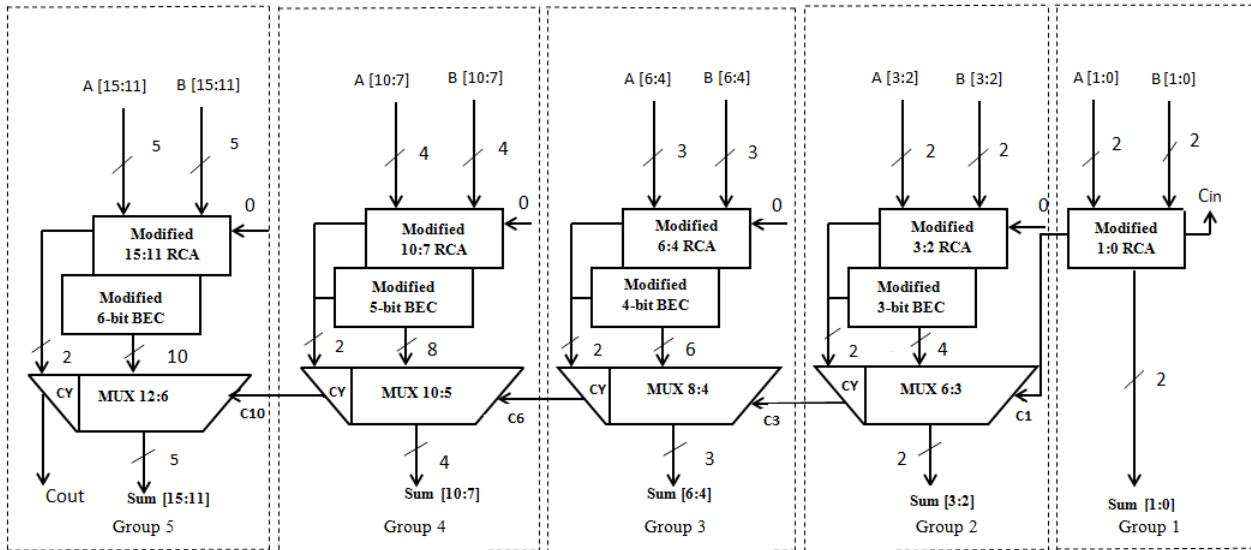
A [15:11] B [15:11]
5 5
0
Modified 15:11 RCA
Modified 6-bit BEC
2 10
CY MUX 12:6
C10
5
Cout
Sum [15:11]
Group 5

A [10:7] B [10:7]
4 4
0
Modified 10:7 RCA
Modified 5-bit BEC
2 8
CY MUX 10:5
C6
4
Sum [10:7]
Group 4

A [6:4] B [6:4]
3 3
0
Modified 6:4 RCA
Modified 4-bit BEC
2 6
CY MUX 8:4
C3
3
Sum [6:4]
Group 3

A [3:2] B [3:2]
2 2
0
Modified 3:2 RCA
Modified 3-bit BEC
2 4
CY MUX 6:3
C1
2
Sum [3:2]
Group 2

A [1:0] B [1:0]
2 2
Cin
Modified 1:0 RCA
2
Sum [1:0]
Group 1